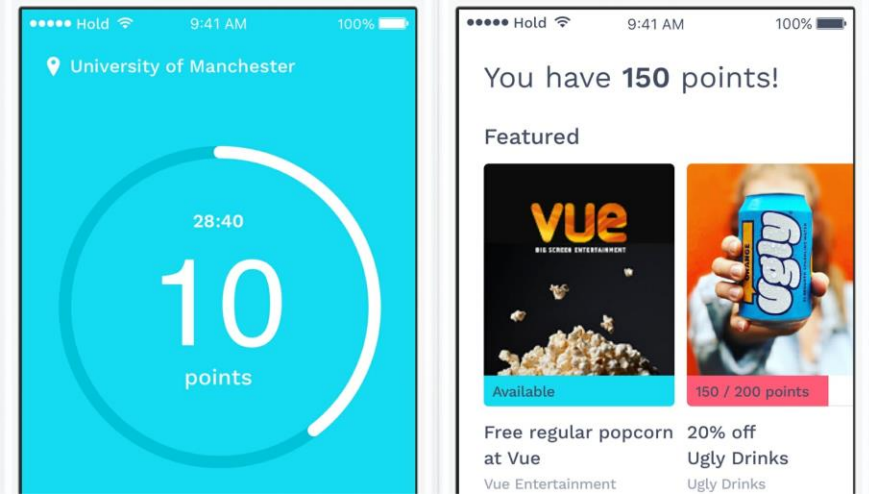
Hold 9:41 AM 100%

University of Manchester

28:40

10

points

Hold 9:41 AM 100%

You have **150** points!

Featured

VUE

BIG SCREEN ENTERTAINMENT

Available

Free regular popcorn at Vue

Vue Entertainment

Ugly

ORANGE

150 / 200 points

20% off Ugly Drinks

Ugly Drinks